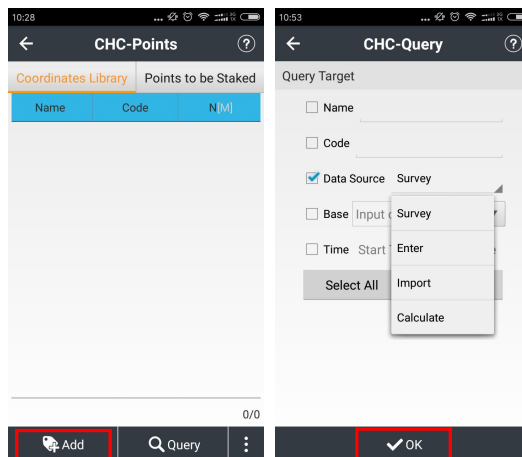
10:28

CHC-Points

Coordinates Library | Points to be Staked

| Name | Code | N[M] |
|---|---|---|

0/0

Add | Query

10:53

CHC-Query

Query Target

Name

Code

Data Source Survey

Base Input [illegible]

Time Start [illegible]

Select All

Survey

Enter

Import

Calculate

OK